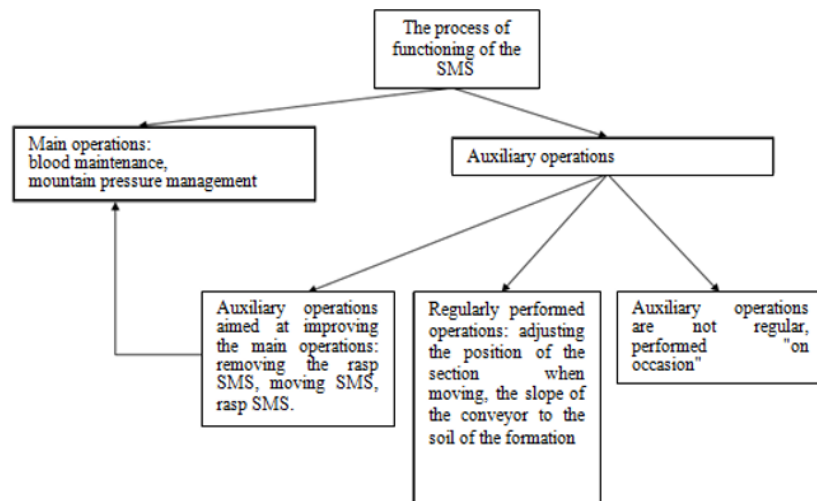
The process of functioning of the SMS

Main operations: blood maintenance, mountain pressure management

Auxiliary operations

Auxiliary operations aimed at improving the main operations: removing the rasp SMS, moving SMS, rasp SMS.

Regularly performed operations: adjusting the position of the section when moving, the slope of the conveyor to the soil of the formation

Auxiliary operations are not regular, performed "on occasion"